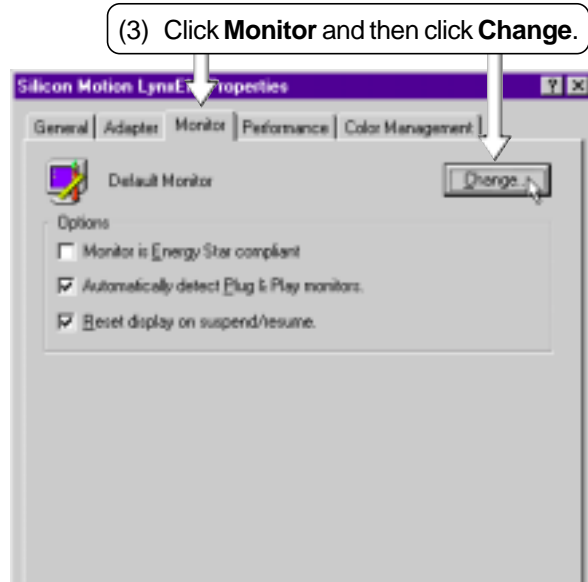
(3) Click **Monitor** and then click **Change**.

Silicon Motion LynxE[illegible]roperties

?

General | Adapter | Monitor | Performance | Color Management

Default Monitor

Change...

Options

Monitor is Energy Star compliant

Automatically detect Plug & Play monitors.

Reset display on suspend/resume.